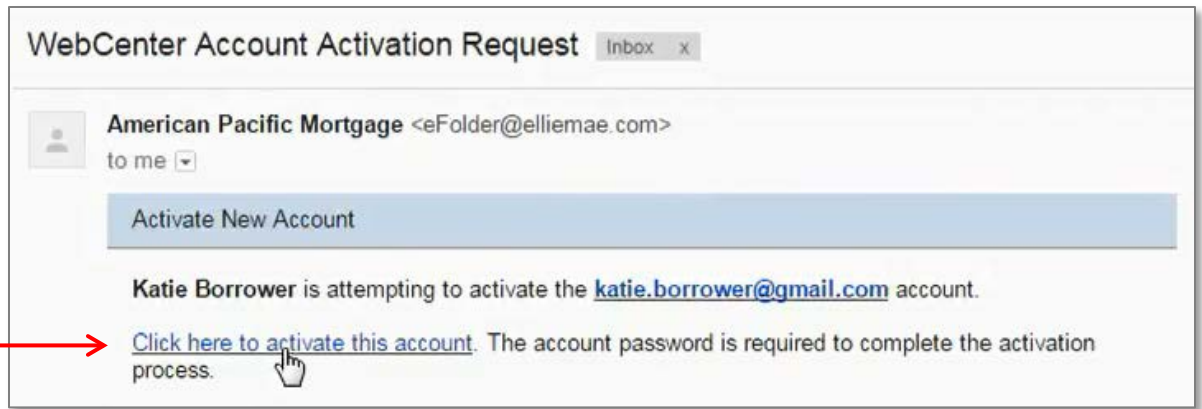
WebCenter Account Activation Request Inbox x

American Pacific Mortgage <eFolder@elliemae.com>
to me

Activate New Account

Katie Borrower is attempting to activate the katie.borrower@gmail.com account.

Click here to activate this account. The account password is required to complete the activation process.